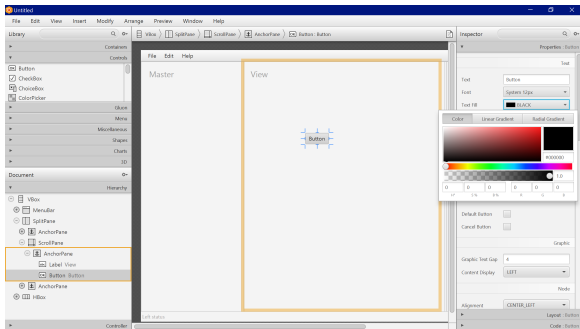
Untitled

File Edit View Insert Modify Arrange Preview Window Help

Library

Containers

Controls

Button

CheckBox

ChoiceBox

ColorPicker

Gluon

Menu

Miscellaneous

Shapes

Charts

3D

Document

Hierarchy

VBox

MenuBar

SplitPane

AnchorPane

ScrollPane

AnchorPane

Label View

Button Button

AnchorPane

HBox

Controller

VBox SplitPane ScrollPane AnchorPane Button : Button

File Edit Help

Master

View

Button

Left status

Inspector

Properties : Button

Text

Text Button

Font System 12px

Text Fill BLACK

Color Linear Gradient Radial Gradient

#000000

1.0

0 0 0 0 0 0

Default Button

Cancel Button

Graphic

Graphic Text Gap 4

Content Display LEFT

Node

Alignment CENTER_LEFT

Layout : Button

Code : Button